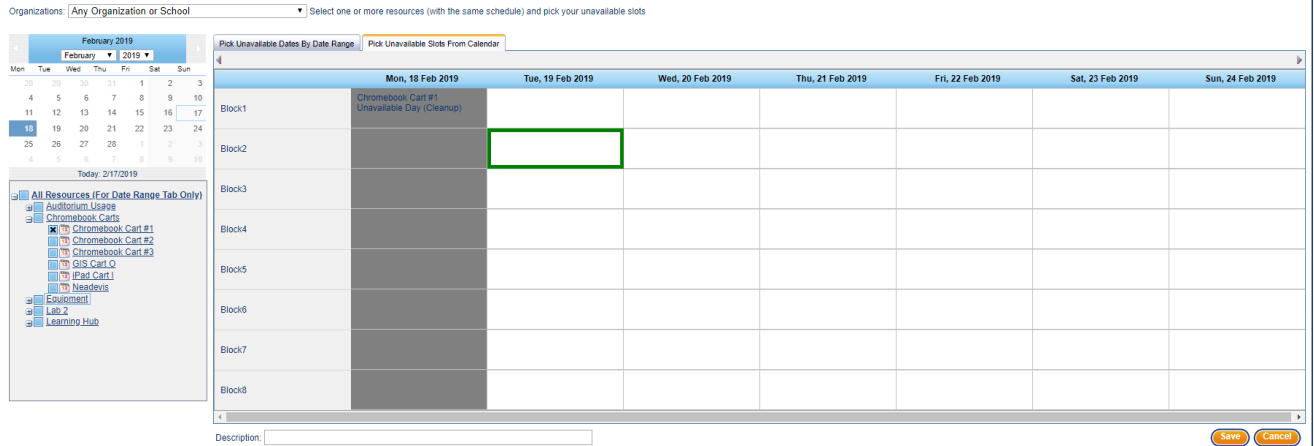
Organizations: Any Organization or School ▼ Select one or more resources (with the same schedule) and pick your unavailable slots

February 2019
February ▼ 2019 ▼

| Mon | Tue | Wed | Thu | Fri | Sat | Sun |
|---|---|---|---|---|---|---|
| 28 | 29 | 30 | 31 | 1 | 2 | 3 |
| 4 | 5 | 6 | 7 | 8 | 9 | 10 |
| 11 | 12 | 13 | 14 | 15 | 16 | 17 |
| 18 | 19 | 20 | 21 | 22 | 23 | 24 |
| 25 | 26 | 27 | 28 | 1 | 2 | 3 |
| 4 | 5 | 6 | 7 | 8 | 9 | 10 |

Today: 2/17/2019

All Resources (For Date Range Tab Only)
Auditorium Usage
Chromebook Carts
Chromebook Cart #1
Chromebook Cart #2
Chromebook Cart #3
GIS Cart O
iPad Cart I
Neadevis
Equipment
Lab 2
Learning Hub

Pick Unavailable Dates By Date Range | Pick Unavailable Slots From Calendar

| | Mon, 18 Feb 2019 | Tue, 19 Feb 2019 | Wed, 20 Feb 2019 | Thu, 21 Feb 2019 | Fri, 22 Feb 2019 | Sat, 23 Feb 2019 | Sun, 24 Feb 2019 |
|---|---|---|---|---|---|---|---|
| Block1 | Chromebook Cart #1 Unavailable Day (Cleanup) | | | | | | |
| Block2 | | | | | | | |
| Block3 | | | | | | | |
| Block4 | | | | | | | |
| Block5 | | | | | | | |
| Block6 | | | | | | | |
| Block7 | | | | | | | |
| Block8 | | | | | | | |

Description:

Save Cancel